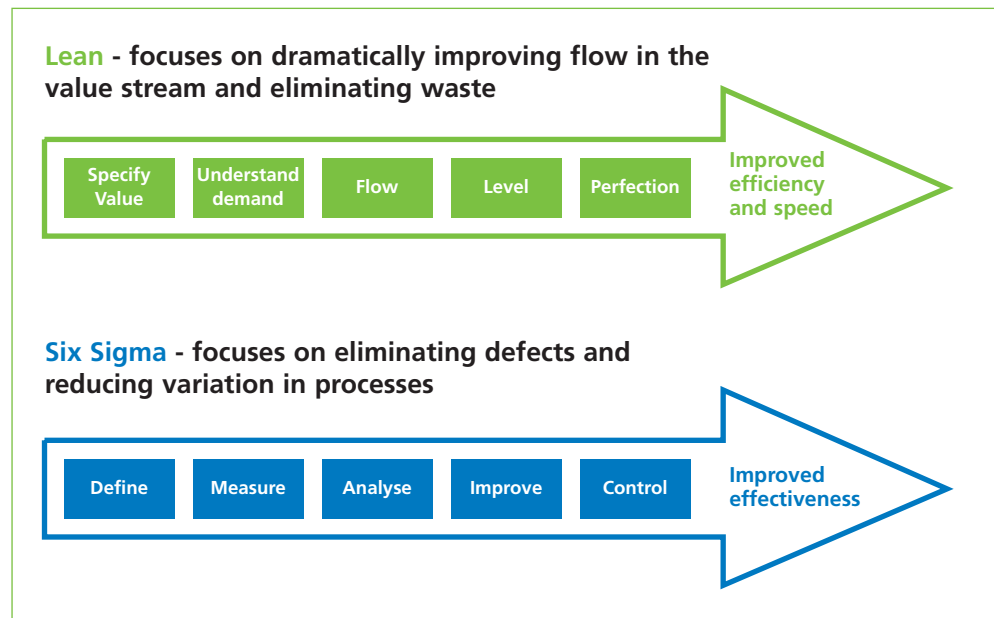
Lean - focuses on dramatically improving flow in the value stream and eliminating waste

Specify Value

Understand demand

Flow

Level

Perfection

Improved efficiency and speed

Six Sigma - focuses on eliminating defects and reducing variation in processes

Define

Measure

Analyse

Improve

Control

Improved effectiveness